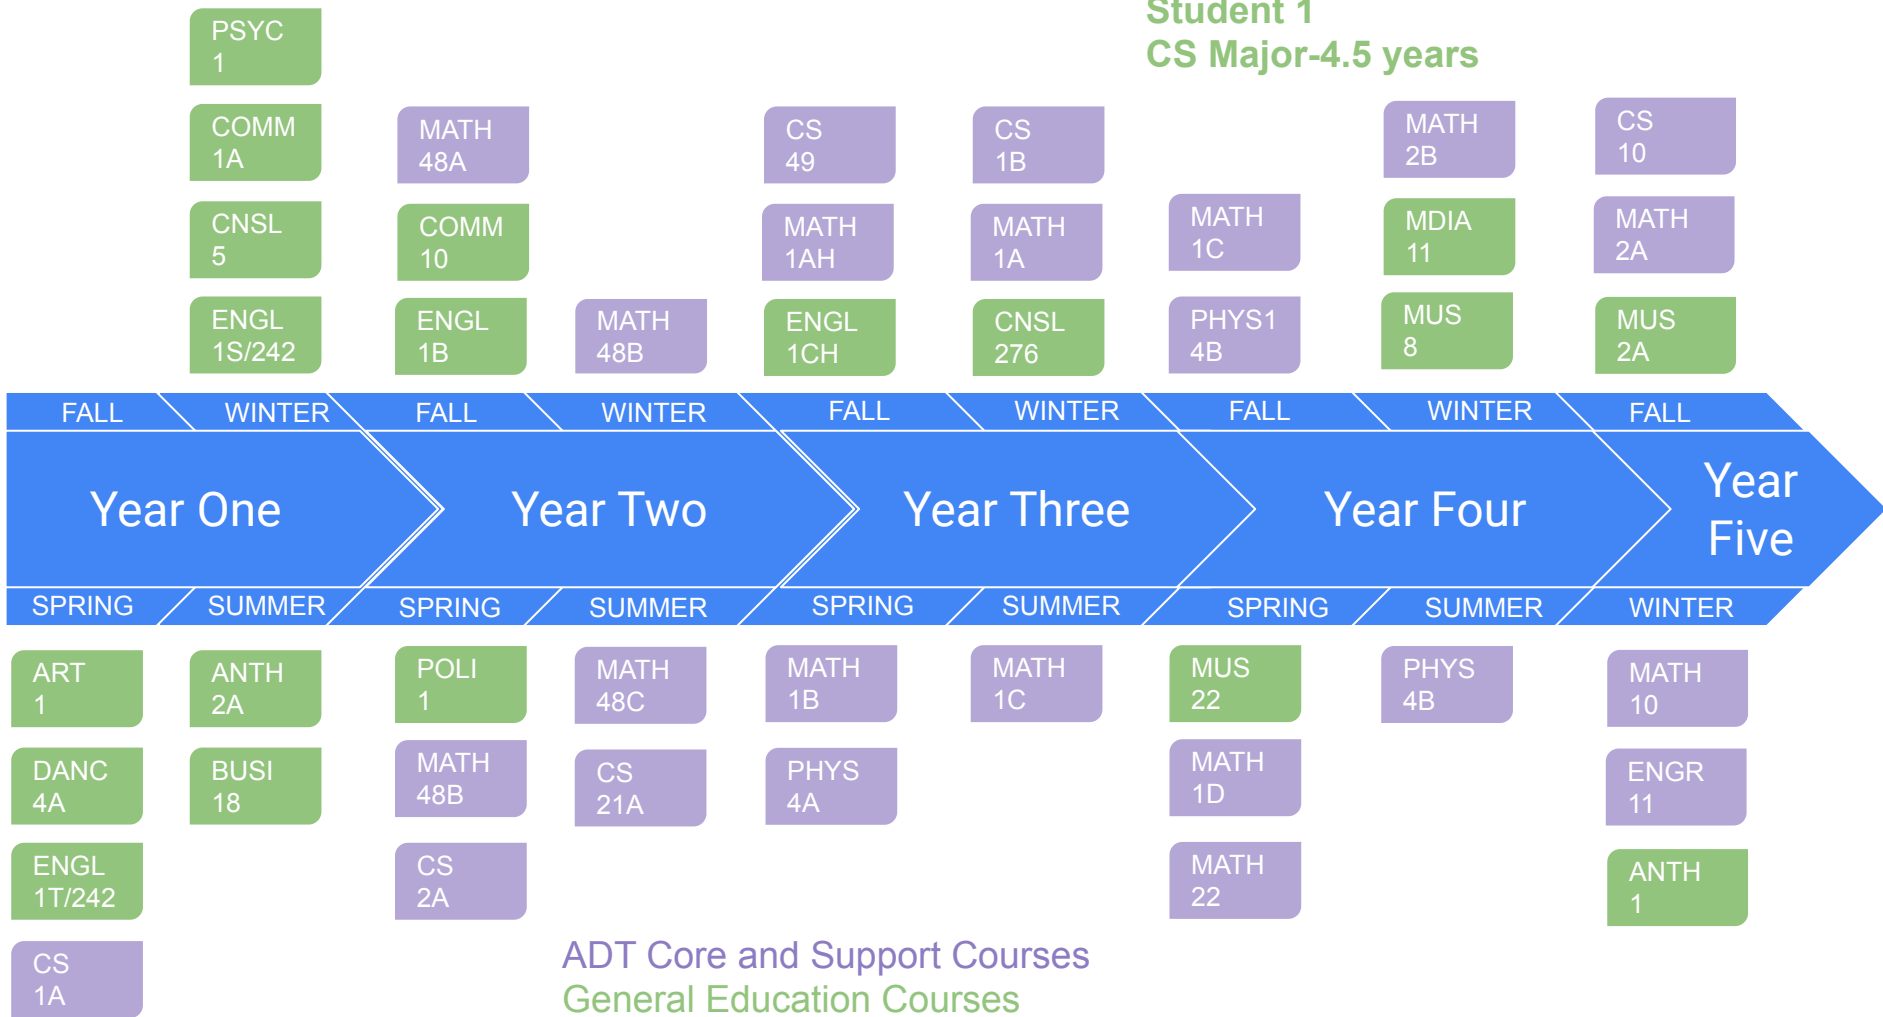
Student 1
CS Major-4.5 years

PSYC 1
COMM 1A
CNSL 5
ENGL 1S/242

MATH 48A
COMM 10
ENGL 1B

MATH 48B

CS 49
MATH 1AH
ENGL 1CH

CS 1B
MATH 1A
CNSL 276

MATH 1C
PHYS1 4B

MATH 2B
MDIA 11
MUS 8

CS 10
MATH 2A
MUS 2A

FALL WINTER FALL WINTER FALL WINTER FALL WINTER FALL

Year One
Year Two
Year Three
Year Four
Year Five

SPRING SUMMER SPRING SUMMER SPRING SUMMER SPRING SUMMER WINTER

ART 1
DANC 4A
ENGL 1T/242
CS 1A

ANTH 2A
BUSI 18

POLI 1
MATH 48B
CS 2A

MATH 48C
CS 21A

MATH 1B
PHYS 4A

MATH 1C

MUS 22
MATH 1D
MATH 22

PHYS 4B

MATH 10
ENGR 11
ANTH 1

ADT Core and Support Courses
General Education Courses